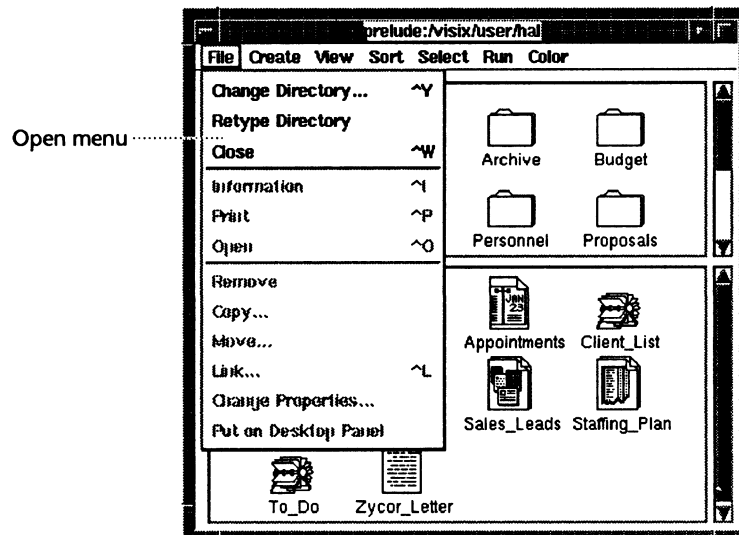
prelude:/visix/user/hal

File Create View Sort Select Run Color

Open menu

Change Directory... ^Y
Retype Directory
Close ^W
Information ^I
Print ^P
Open ^O
Remove
Copy...
Move...
Link... ^L
Change Properties...
Put on Desktop Panel

Archive
Budget
Personnel
Proposals
JAN 23
Appointments
Client_List
Sales_Leads
Staffing_Plan
To_Do
Zycor_Letter